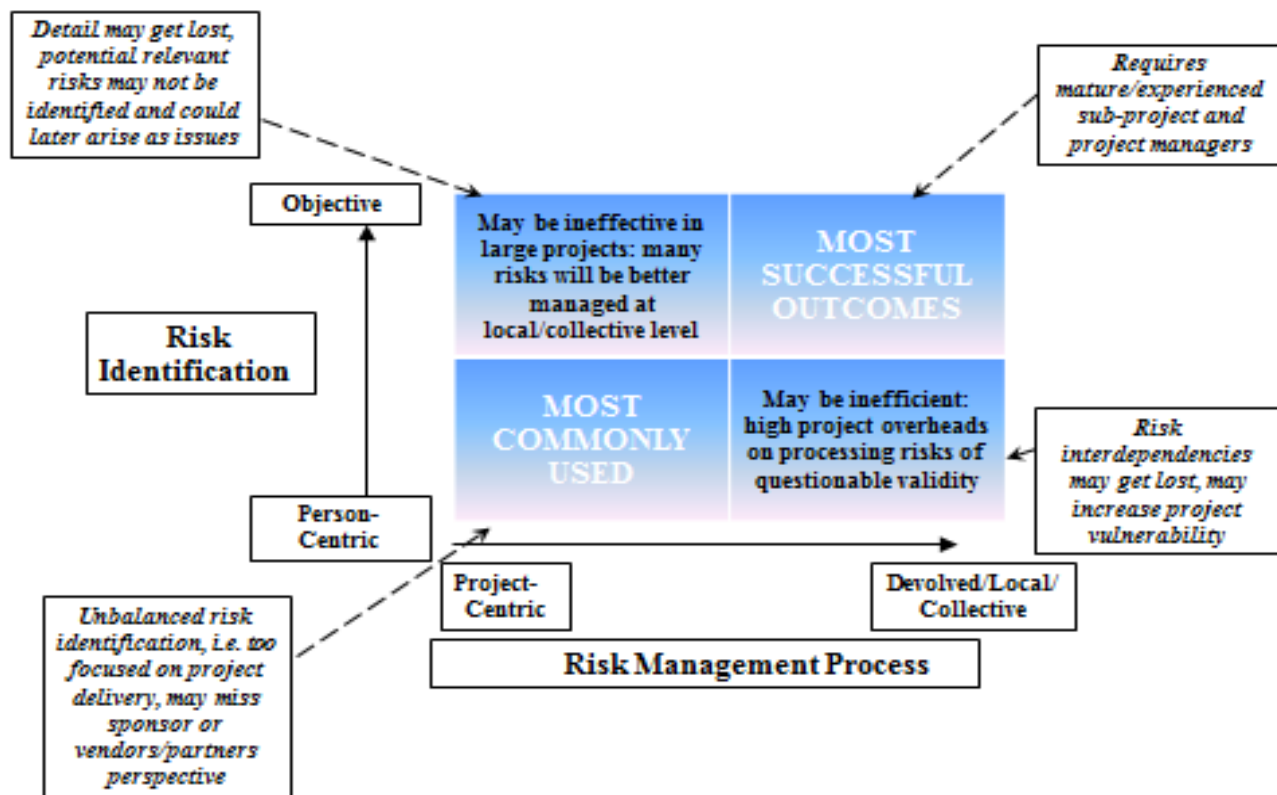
Detail may get lost, potential relevant risks may not be identified and could later arise as issues

Requires mature/experienced sub-project and project managers

Objective

Risk Identification

May be ineffective in large projects: many risks will be better managed at local/collective level

MOST SUCCESSFUL OUTCOMES

MOST COMMONLY USED

May be inefficient: high project overheads on processing risks of questionable validity

Risk interdependencies may get lost, may increase project vulnerability

Person-Centric

Project-Centric

Devolved/Local/ Collective

Risk Management Process

Unbalanced risk identification, i.e. too focused on project delivery, may miss sponsor or vendors/partners perspective